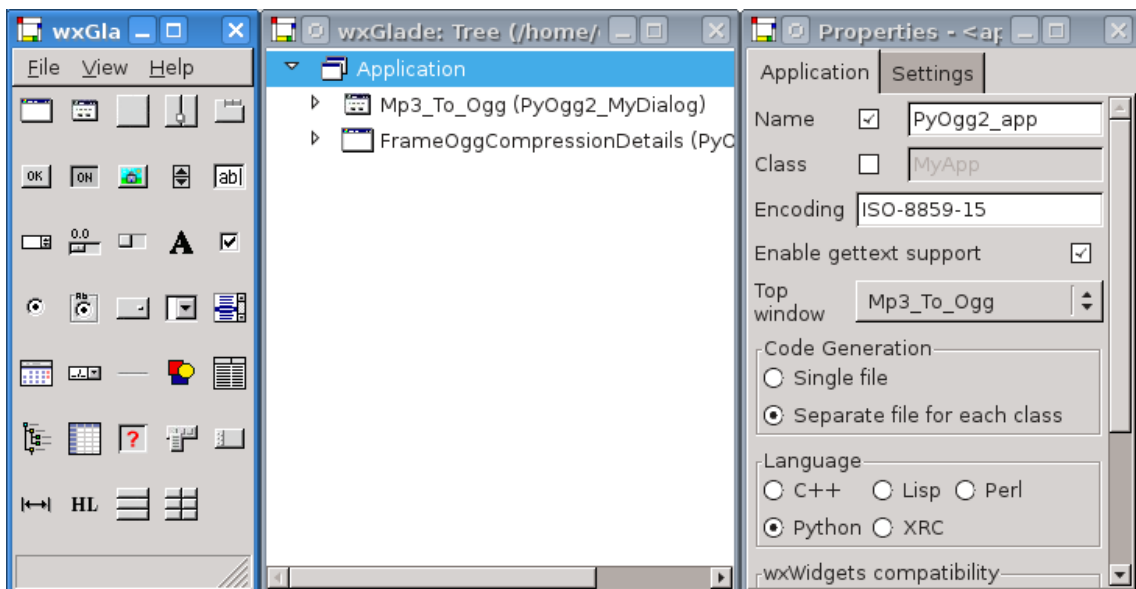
wxGla

File View Help

OK ON abl

0.0

A

Ab

HL

wxGlade: Tree (/home/

Application

Mp3_To_Ogg (PyOgg2_MyDialog)

FrameOggCompressionDetails (PyC

Properties - <ap

Application Settings

Name PyOgg2_app

Class MyApp

Encoding ISO-8859-15

Enable gettext support

Top window Mp3_To_Ogg

Code Generation

Single file

Separate file for each class

Language

C++ Lisp Perl

Python XRC

wxWidgets compatibility